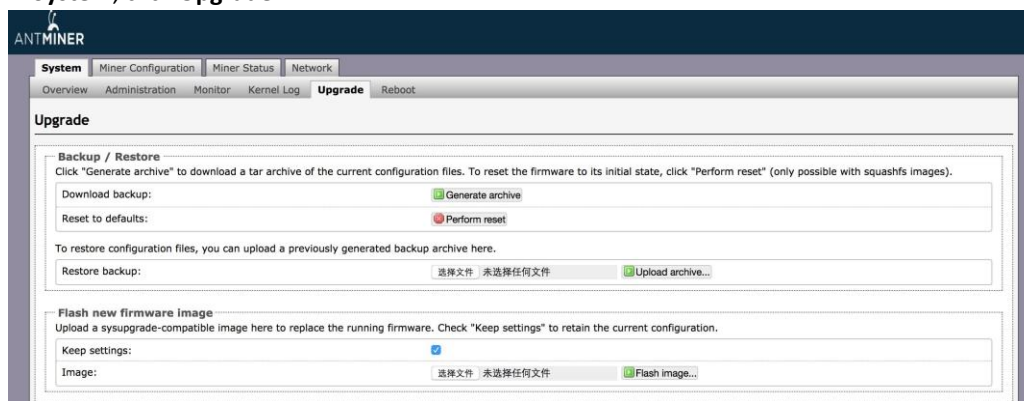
ANTMINER

System | Miner Configuration | Miner Status | Network

Overview | Administration | Monitor | Kernel Log | Upgrade | Reboot

Upgrade

Backup / Restore

Click "Generate archive" to download a tar archive of the current configuration files. To reset the firmware to its initial state, click "Perform reset" (only possible with squashfs images).

Download backup: Generate archive

Reset to defaults: Perform reset

To restore configuration files, you can upload a previously generated backup archive here.

Restore backup: 选择文件 未选择任何文件 Upload archive...

Flash new firmware image

Upload a sysupgrade-compatible image here to replace the running firmware. Check "Keep settings" to retain the current configuration.

Keep settings:

Image: 选择文件 未选择任何文件 Flash image...